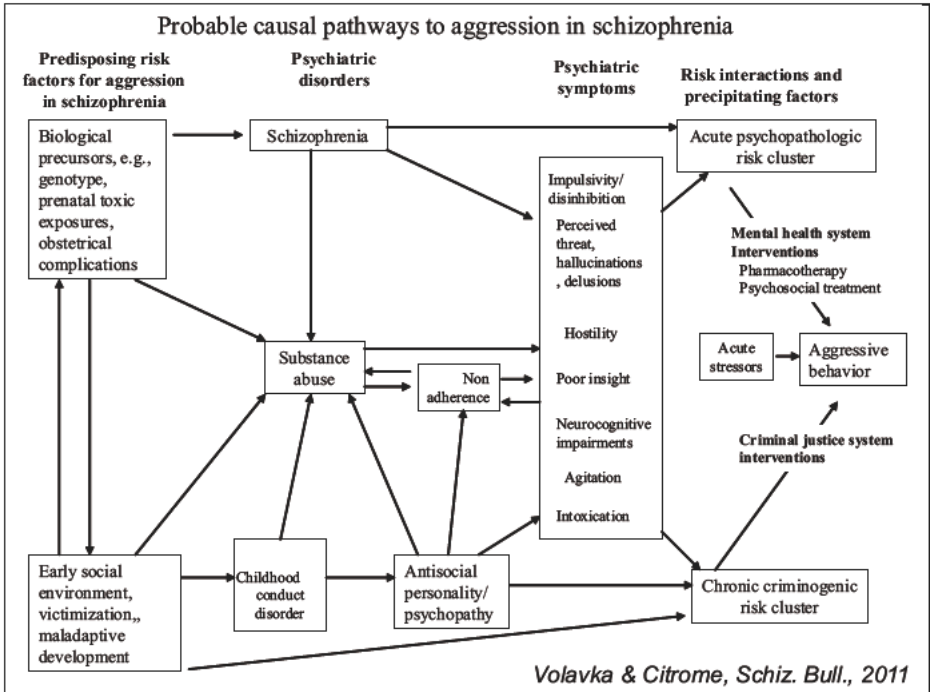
Probable causal pathways to aggression in schizophrenia

Predisposing risk factors for aggression in schizophrenia

Psychiatric disorders

Psychiatric symptoms

Risk interactions and precipitating factors

Biological precursors, e.g., genotype, prenatal toxic exposures, obstetrical complications

Schizophrenia

Acute psychopathologic risk cluster

Impulsivity/ disinhibition

Perceived threat, hallucinations , delusions

Hostility

Poor insight

Neurocognitive impairments

Agitation

Intoxication

Mental health system Interventions
Pharmacotherapy
Psychosocial treatment

Substance abuse

Non adherence

Acute stressors

Aggressive behavior

Criminal justice system interventions

Early social environment, victimization,, maladaptive development

Childhood conduct disorder

Antisocial personality/ psychopathy

Chronic criminogenic risk cluster

Volavka & Citrome, Schiz. Bull., 2011